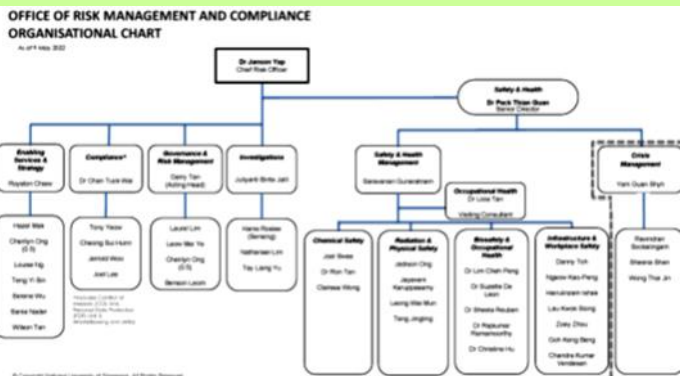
OFFICE OF RISK MANAGEMENT AND COMPLIANCE
ORGANISATIONAL CHART

As of 4 May 2022

Dr Jamson Yap
Chief Risk Officer

Safety & Health
Dr Peck Thian Guan
Senior Director

Enabling Services & Strategy
Royston Chew

Hazel Wee
Cherilyn Ong
Louise Ng
Tang Yi Bin
Selene Wu
Sanie Nader
Wilson Tan

Compliance*
Dr Chan Tuck Wai

Tony Yeow
Cheong Bui Hunn
Jerrold Woo
Joel Lee

*Includes Conflict of Interest (COI) and Personal Data Protection (PDP) Unit & Whistleblowing and Safety

Governance & Risk Management
Gerry Tan (Acting Head)

Laurel Lim
Leow Wei Ye
Cherilyn Ong (0.5)
Benson Leow

Investigation
Juliyanti Binte Jalil

Hanis Rostee (Seconded)
Nathaniel Lim
Tay Liang Yu

Safety & Health Management
Saravanan Gunaratnam

Occupational Health
Dr Loke Tan
Visiting Consultant

Chemical Safety
Jodi Swee
Dr Ron Tan
Clarissa Wong

Radiation & Nanomaterial Safety
Jadison Ong
Jayaram Karuppiasamy
Leong Wai Mun
Tang Jingjing

Biosafety & Occupational Health
Dr Lim Chen Peng
Dr Suzette De Leon
Dr Sheela Reuben
Dr Rajkumar Ramachandra
Dr Christine Hu

Infrastructure & Workplace Safety
Danny Toh
Ngeow Kao-Peng
Harvindran Ishak
Lau Kwok Siong
Zoey Zhou
Goh Kiang Beng
Chandra Kumar Vendesan

Crisis Management
Yam Guan Shyh

Ravindran Sockalingam
Sheena Shen
Wong Thai Jin

© Copyright National University of Singapore. All Rights Reserved.